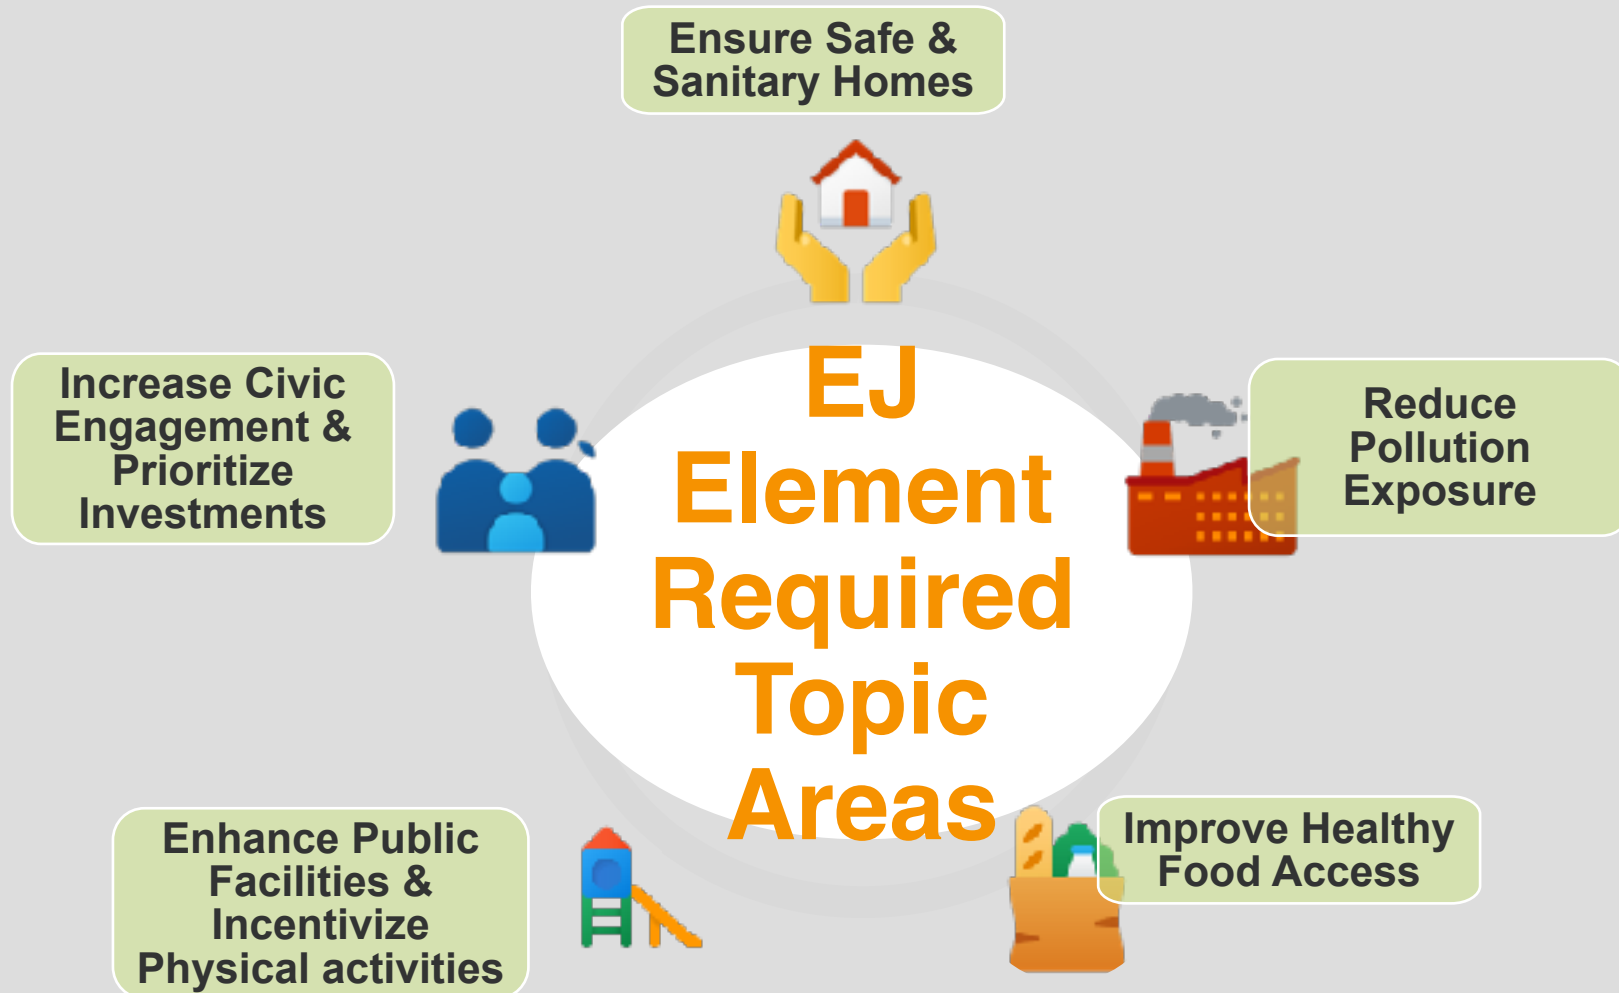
Ensure Safe & Sanitary Homes

Increase Civic Engagement & Prioritize Investments

EJ Element Required Topic Areas

Reduce Pollution Exposure

Enhance Public Facilities & Incentivize Physical activities

Improve Healthy Food Access